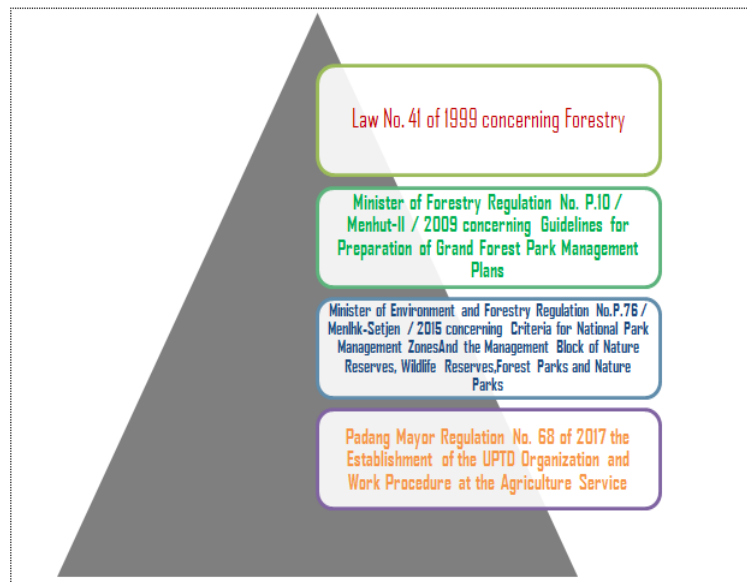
Law No. 41 of 1999 concerning Forestry

Minister of Forestry Regulation No. P.10 / Menhut-II / 2009 concerning Guidelines for Preparation of Grand Forest Park Management Plans

Minister of Environment and Forestry Regulation No.P.76 / Menlhk-Setjen / 2015 concerning Criteria for National Park Management ZonesAnd the Management Block of Nature Reserves, Wildlife Reserves,Forest Parks and Nature Parks

Padang Mayor Regulation No. 68 of 2017 the Establishment of the UPTD Organization and Work Procedure at the Agriculture Service